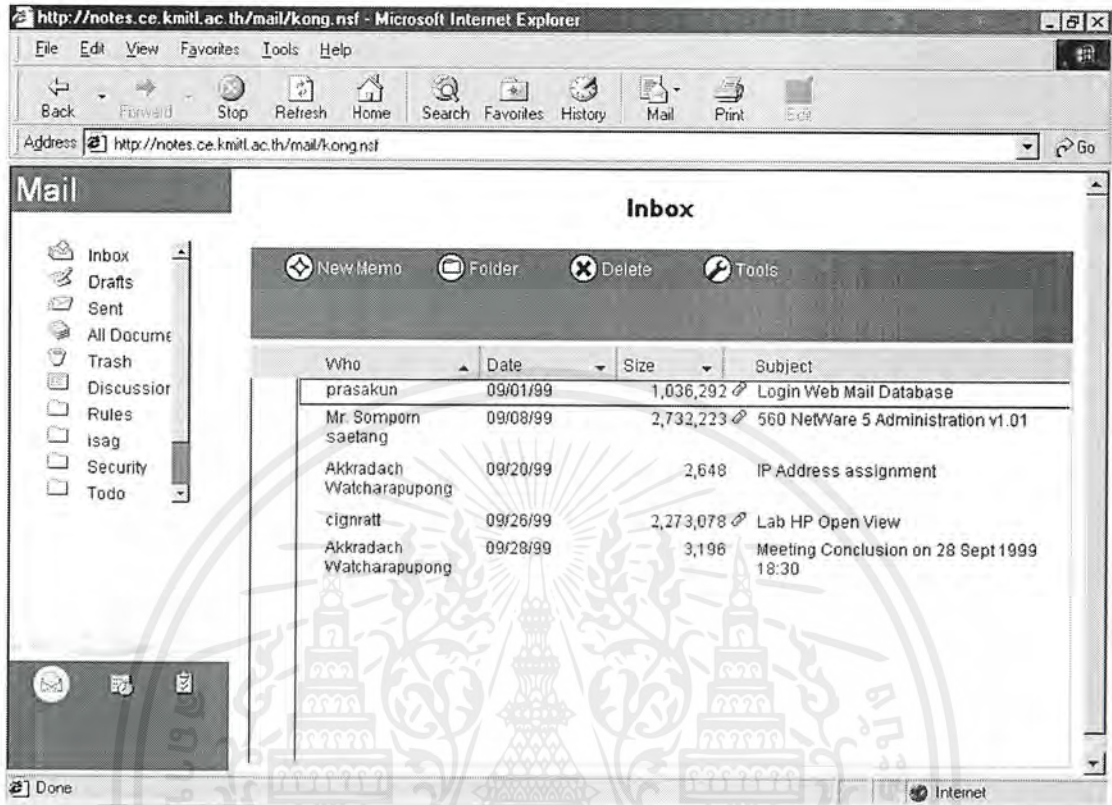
http://notes.ce.kmitl.ac.th/mail/kong.nsf - Microsoft Internet Explorer

File Edit View Favorites Tools Help

Back Forward Stop Refresh Home Search Favorites History Mail Print Edit

Address http://notes.ce.kmitl.ac.th/mail/kong.nsf Go

Mail

Inbox
Drafts
Sent
All Docume
Trash
Discussior
Rules
isag
Security
Todo

Inbox

New Memo Folder Delete Tools

| Who | Date | Size | Subject |
|---|---|---|---|
| prasakun | 09/01/99 | 1,036,292 | Login Web Mail Database |
| Mr. Somporn saetang | 09/08/99 | 2,732,223 | 560 NetWare 5 Administration v1.01 |
| Akkradach Watcharapupong | 09/20/99 | 2,648 | IP Address assignment |
| cignratt | 09/26/99 | 2,273,078 | Lab HP Open View |
| Akkradach Watcharapupong | 09/28/99 | 3,196 | Meeting Conclusion on 28 Sept 1999 18:30 |

Done Internet